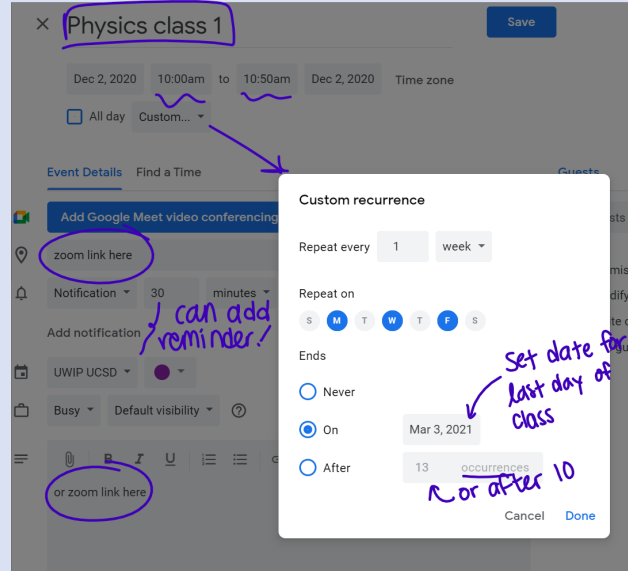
Physics class 1

Save

Dec 2, 2020 10:00am to 10:50am Dec 2, 2020 Time zone

All day Custom...

Event Details Find a Time Guests

Add Google Meet video conferencing

zoom link here

Notification 30 minutes

Add notification

can add reminder!

UWIP UCSD

Busy Default visibility

or zoom link here

Custom recurrence

Repeat every 1 week

Repeat on

S M T W T F S

Ends

Never

On Mar 3, 2021

After 13 occurrences

Set date for last day of class

or after 10

Cancel Done